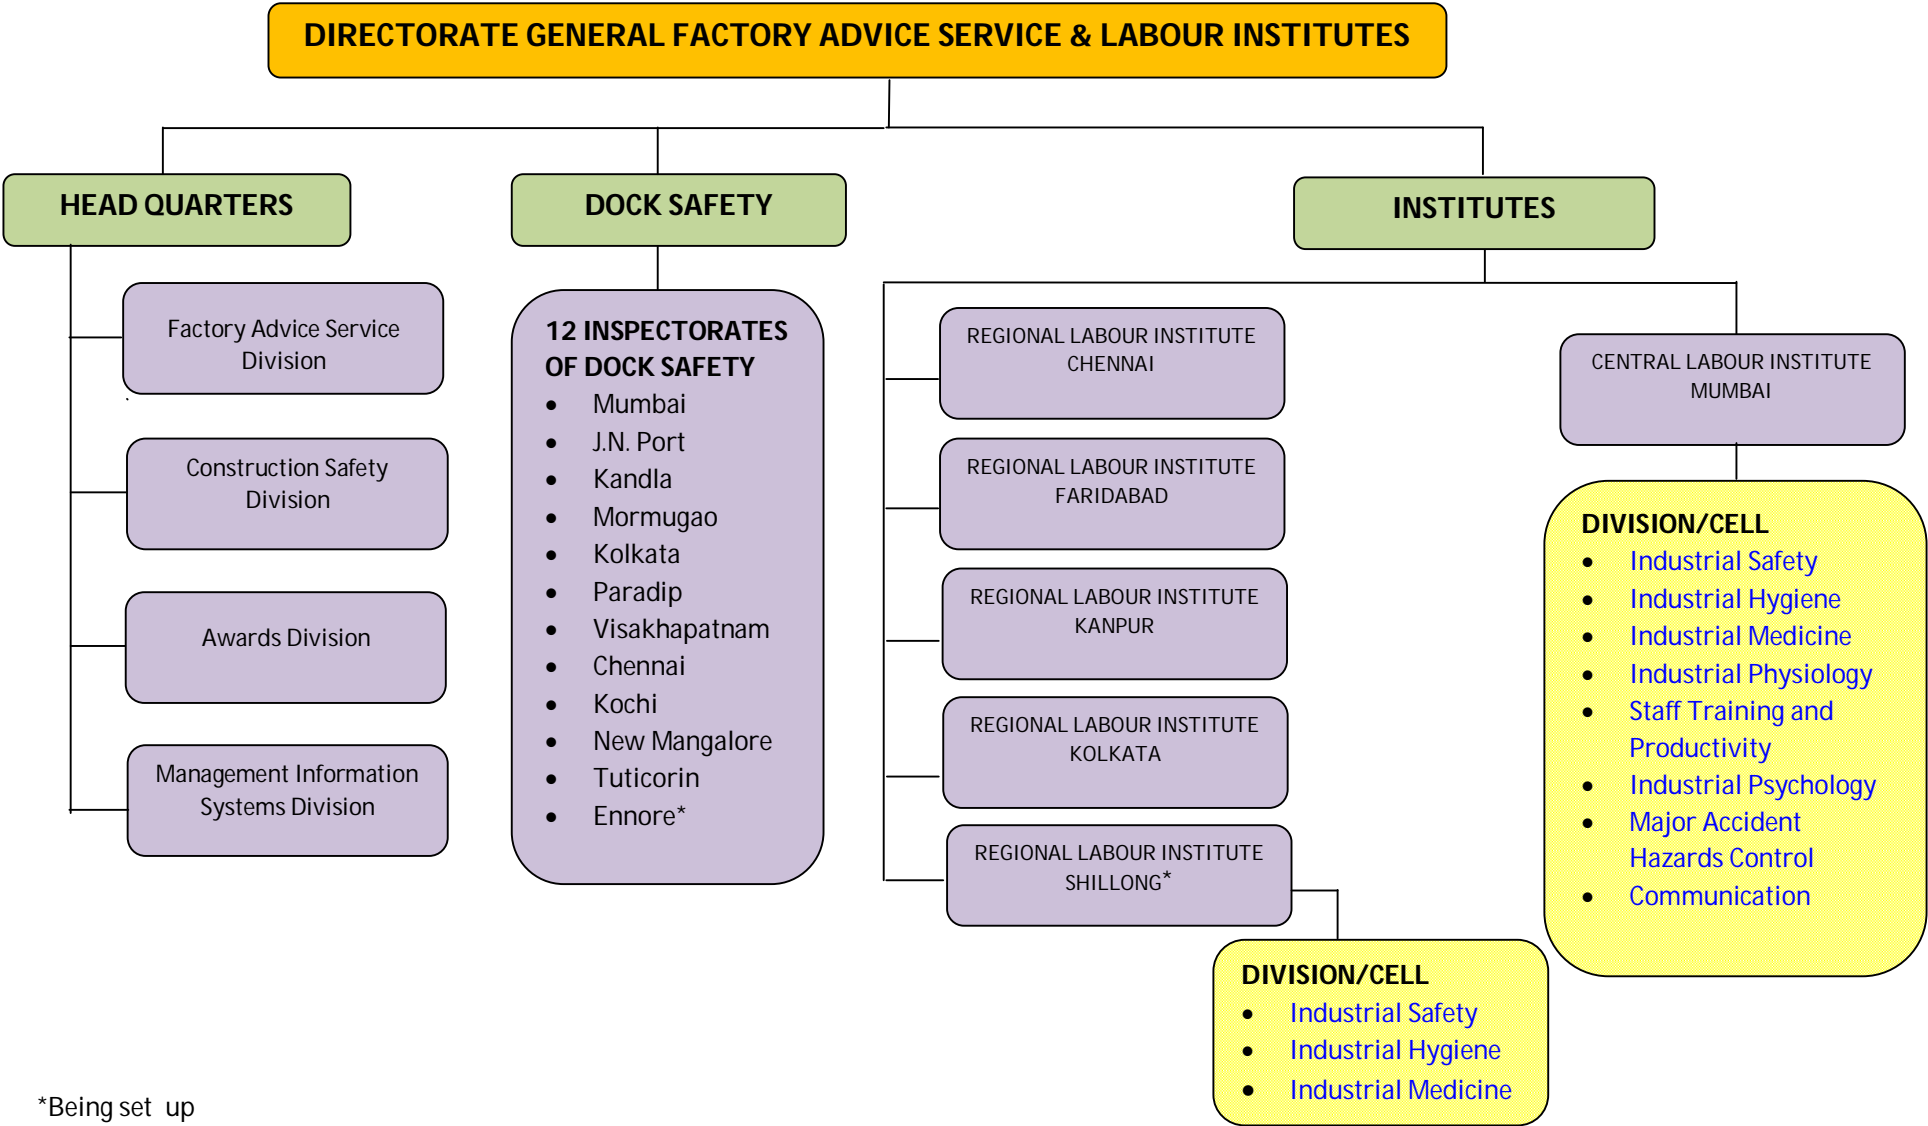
DIRECTORATE GENERAL FACTORY ADVICE SERVICE & LABOUR INSTITUTES

HEAD QUARTERS

Factory Advice Service Division

Construction Safety Division

Awards Division

Management Information Systems Division

DOCK SAFETY

12 INSPECTORATES OF DOCK SAFETY
- Mumbai
- J.N. Port
- Kandla
- Mormugao
- Kolkata
- Paradip
- Visakhapatnam
- Chennai
- Kochi
- New Mangalore
- Tuticorin
- Ennore*

INSTITUTES

REGIONAL LABOUR INSTITUTE CHENNAI

REGIONAL LABOUR INSTITUTE FARIDABAD

REGIONAL LABOUR INSTITUTE KANPUR

REGIONAL LABOUR INSTITUTE KOLKATA

REGIONAL LABOUR INSTITUTE SHILLONG*

DIVISION/CELL
- Industrial Safety
- Industrial Hygiene
- Industrial Medicine

CENTRAL LABOUR INSTITUTE MUMBAI

DIVISION/CELL
- Industrial Safety
- Industrial Hygiene
- Industrial Medicine
- Industrial Physiology
- Staff Training and Productivity
- Industrial Psychology
- Major Accident Hazards Control
- Communication

*Being set up